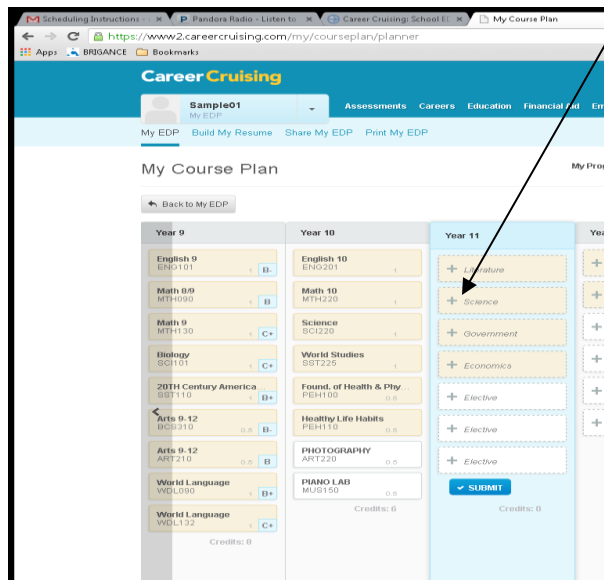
Scheduling Instructions - × | Pandora Radio - Listen to × | Career Cruising: School E × | My Course Plan

https://www2.careercruising.com/my/courseplan/planner

Apps | BRIGANCE | Bookmarks

Career Cruising

Sample01
My EDP

Assessments | Careers | Education | Financial Aid | Em

My EDP | Build My Resume | Share My EDP | Print My EDP

My Course Plan

My Prog

Back to My EDP

| Year 9 | Year 10 | Year 11 | Yea |
|---|---|---|---|
| English 9 ENG101 1 B- | English 10 ENG201 1 | + Literature | + |
| Math 8/9 MTH090 1 B | Math 10 MTH220 1 | + Science | + |
| Math 9 MTH130 1 C+ | Science SCI220 1 | + Government | + |
| Biology SCI101 1 C+ | World Studies SST225 1 | + Economics | + |
| 20TH Century America SST110 1 B+ | Found. of Health & Phy... PEH100 0.5 | + Elective | + |
| Arts 9-12 BCS310 0.5 B- | Healthy Life Habits PEH110 0.5 | + Elective | + |
| Arts 9-12 ART210 0.5 B | PHOTOGRAPHY ART220 0.5 | + Elective | |
| World Language WDL090 1 B+ | PIANO LAB MUS150 0.5 | SUBMIT | |
| World Language WDL132 1 C+ | Credits: 6 | Credits: 0 | |
| Credits: 8 | | | |